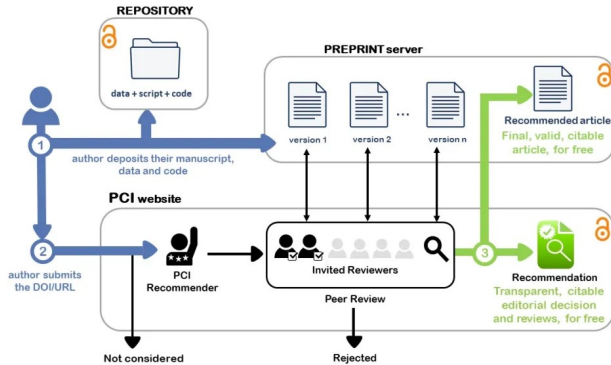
REPOSITORY

data + script + code

PREPRINT server

version 1

version 2

...

version n

Recommended article

Final, valid, citable article, for free

1

author deposits their manuscript, data and code

PCI website

2

author submits the DOI/URL

PCI Recommender

Invited Reviewers

Peer Review

3

Recommendation

Transparent, citable editorial decision and reviews, for free

Not considered

Rejected